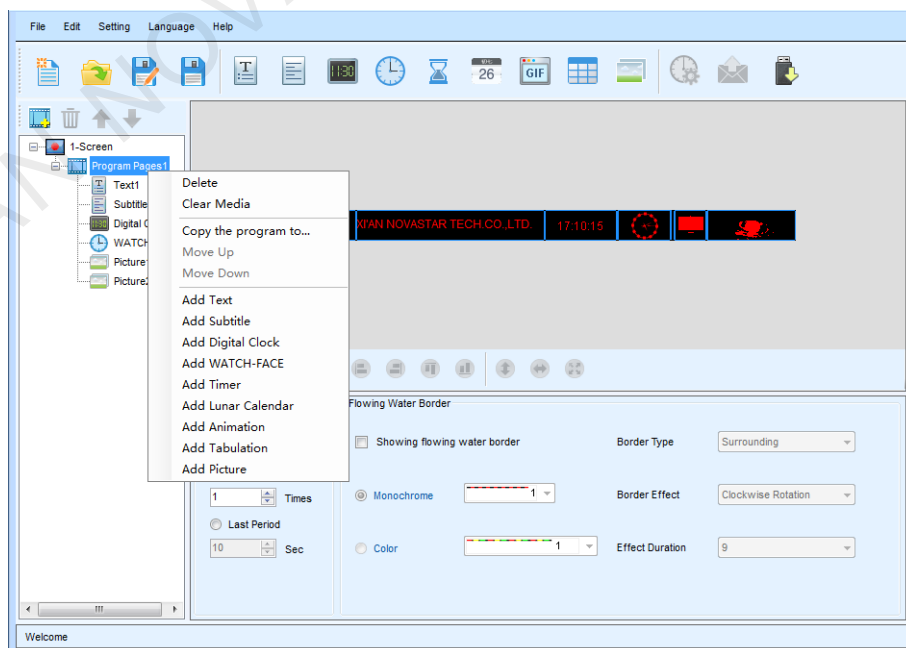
File Edit Setting Language Help

11:30
26
GIF

1-Screen
Program Pages1
Text1
Subtitle
Digital C
WATCH
Picture
Picture2

Delete
Clear Media
Copy the program to...
Move Up
Move Down
Add Text
Add Subtitle
Add Digital Clock
Add WATCH-FACE
Add Timer
Add Lunar Calendar
Add Animation
Add Tabulation
Add Picture

XI'AN NOVASTAR TECH.CO.,LTD.
17:10:15

Flowing Water Border
Showing flowing water border
Border Type
Surrounding
1
Times
Monochrome
1
Border Effect
Clockwise Rotation
Last Period
10
Sec
Color
1
Effect Duration
9

Welcome